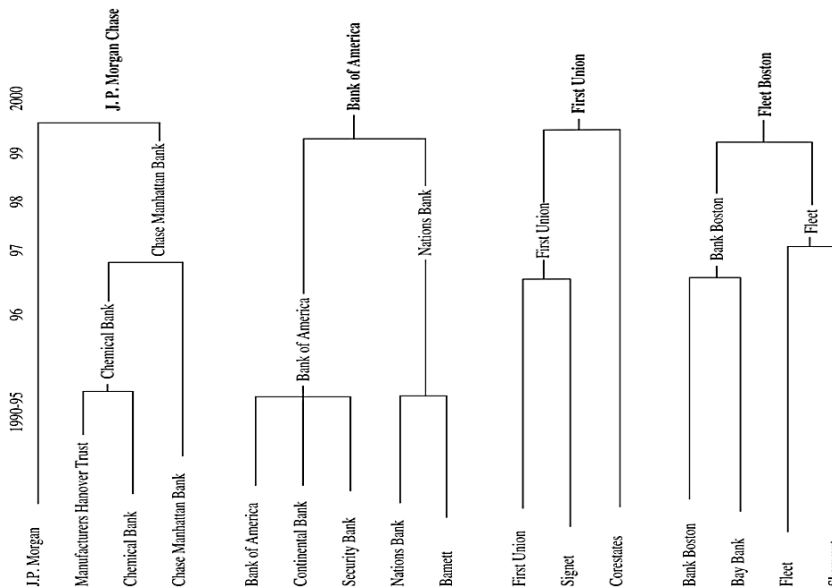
2000
99
98
97
96
1990-95

J. P. Morgan Chase
Chase Manhattan Bank
Chemical Bank
J.P. Morgan
Manufacturers Hanover Trust
Chemical Bank
Chase Manhattan Bank

Bank of America
Bank of America
Nations Bank
Bank of America
Continental Bank
Security Bank
Nations Bank
Barnett

First Union
First Union
First Union
Signet
Corestates

Fleet Boston
Bank Boston
Fleet
Bank Boston
Bay Bank
Fleet
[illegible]